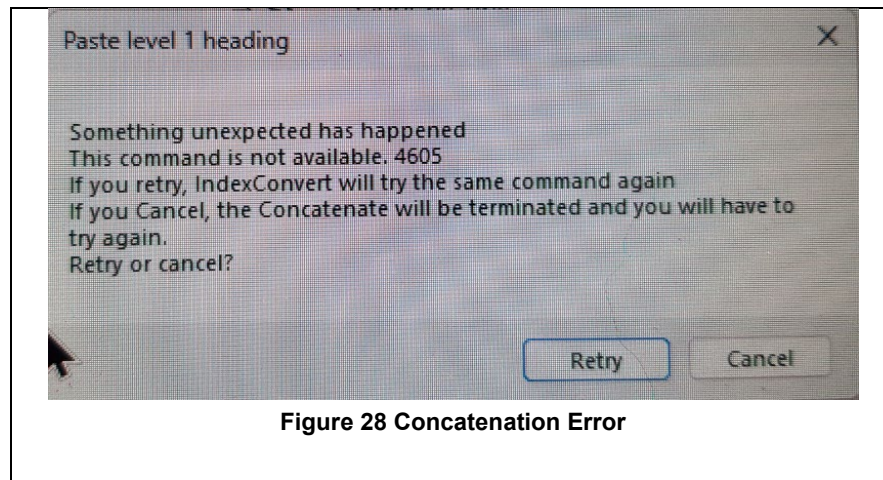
Paste level 1 heading

×

Something unexpected has happened
This command is not available. 4605
If you retry, IndexConvert will try the same command again
If you Cancel, the Concatenate will be terminated and you will have to try again.
Retry or cancel?

Retry

Cancel

Figure 28 Concatenation Error